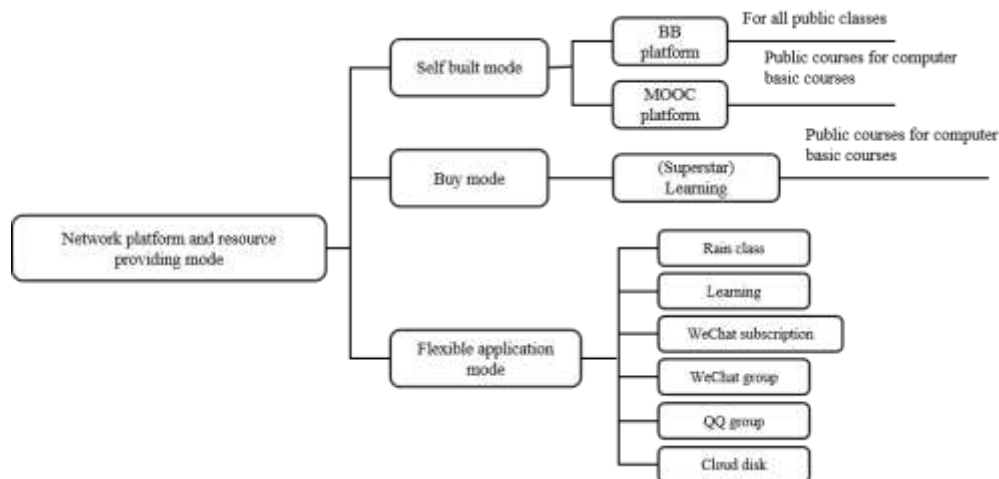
Network platform and resource providing mode

Self built mode

BB platform

For all public classes

MOOC platform

Public courses for computer basic courses

Buy mode

(Superstar) Learning

Public courses for computer basic courses

Flexible application mode

Rain class

Learning

WeChat subscription

WeChat group

QQ group

Cloud disk